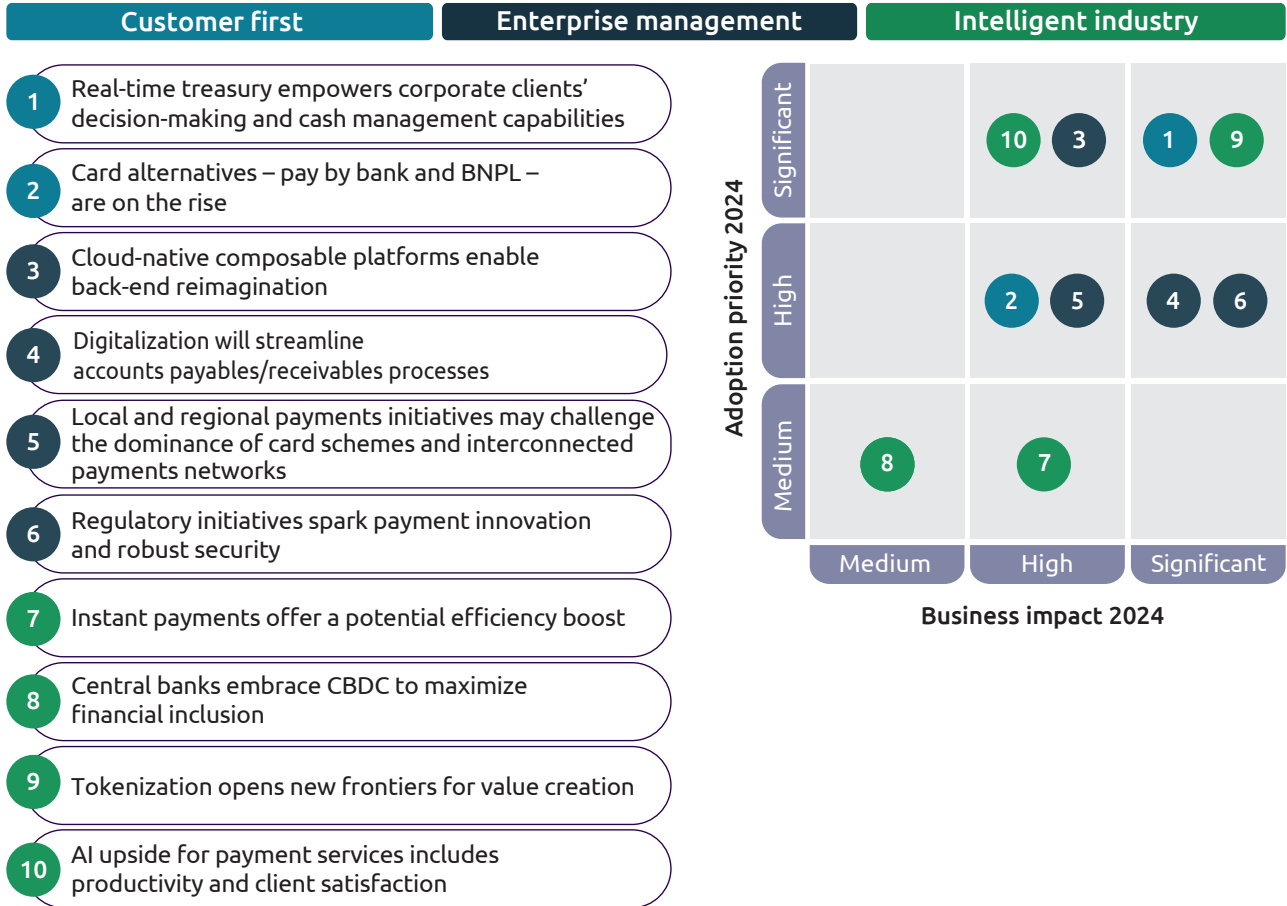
Customer first | Enterprise management | Intelligent industry

1 Real-time treasury empowers corporate clients' decision-making and cash management capabilities

2 Card alternatives – pay by bank and BNPL – are on the rise

3 Cloud-native composable platforms enable back-end reimagination

4 Digitalization will streamline accounts payables/receivables processes

5 Local and regional payments initiatives may challenge the dominance of card schemes and interconnected payments networks

6 Regulatory initiatives spark payment innovation and robust security

7 Instant payments offer a potential efficiency boost

8 Central banks embrace CBDC to maximize financial inclusion

9 Tokenization opens new frontiers for value creation

10 AI upside for payment services includes productivity and client satisfaction

Adoption priority 2024

| | Medium | High | Significant |
|---|---|---|---|
| Significant | | 10 3 | 1 9 |
| High | | 2 5 | 4 6 |
| Medium | 8 | 7 | |

Business impact 2024